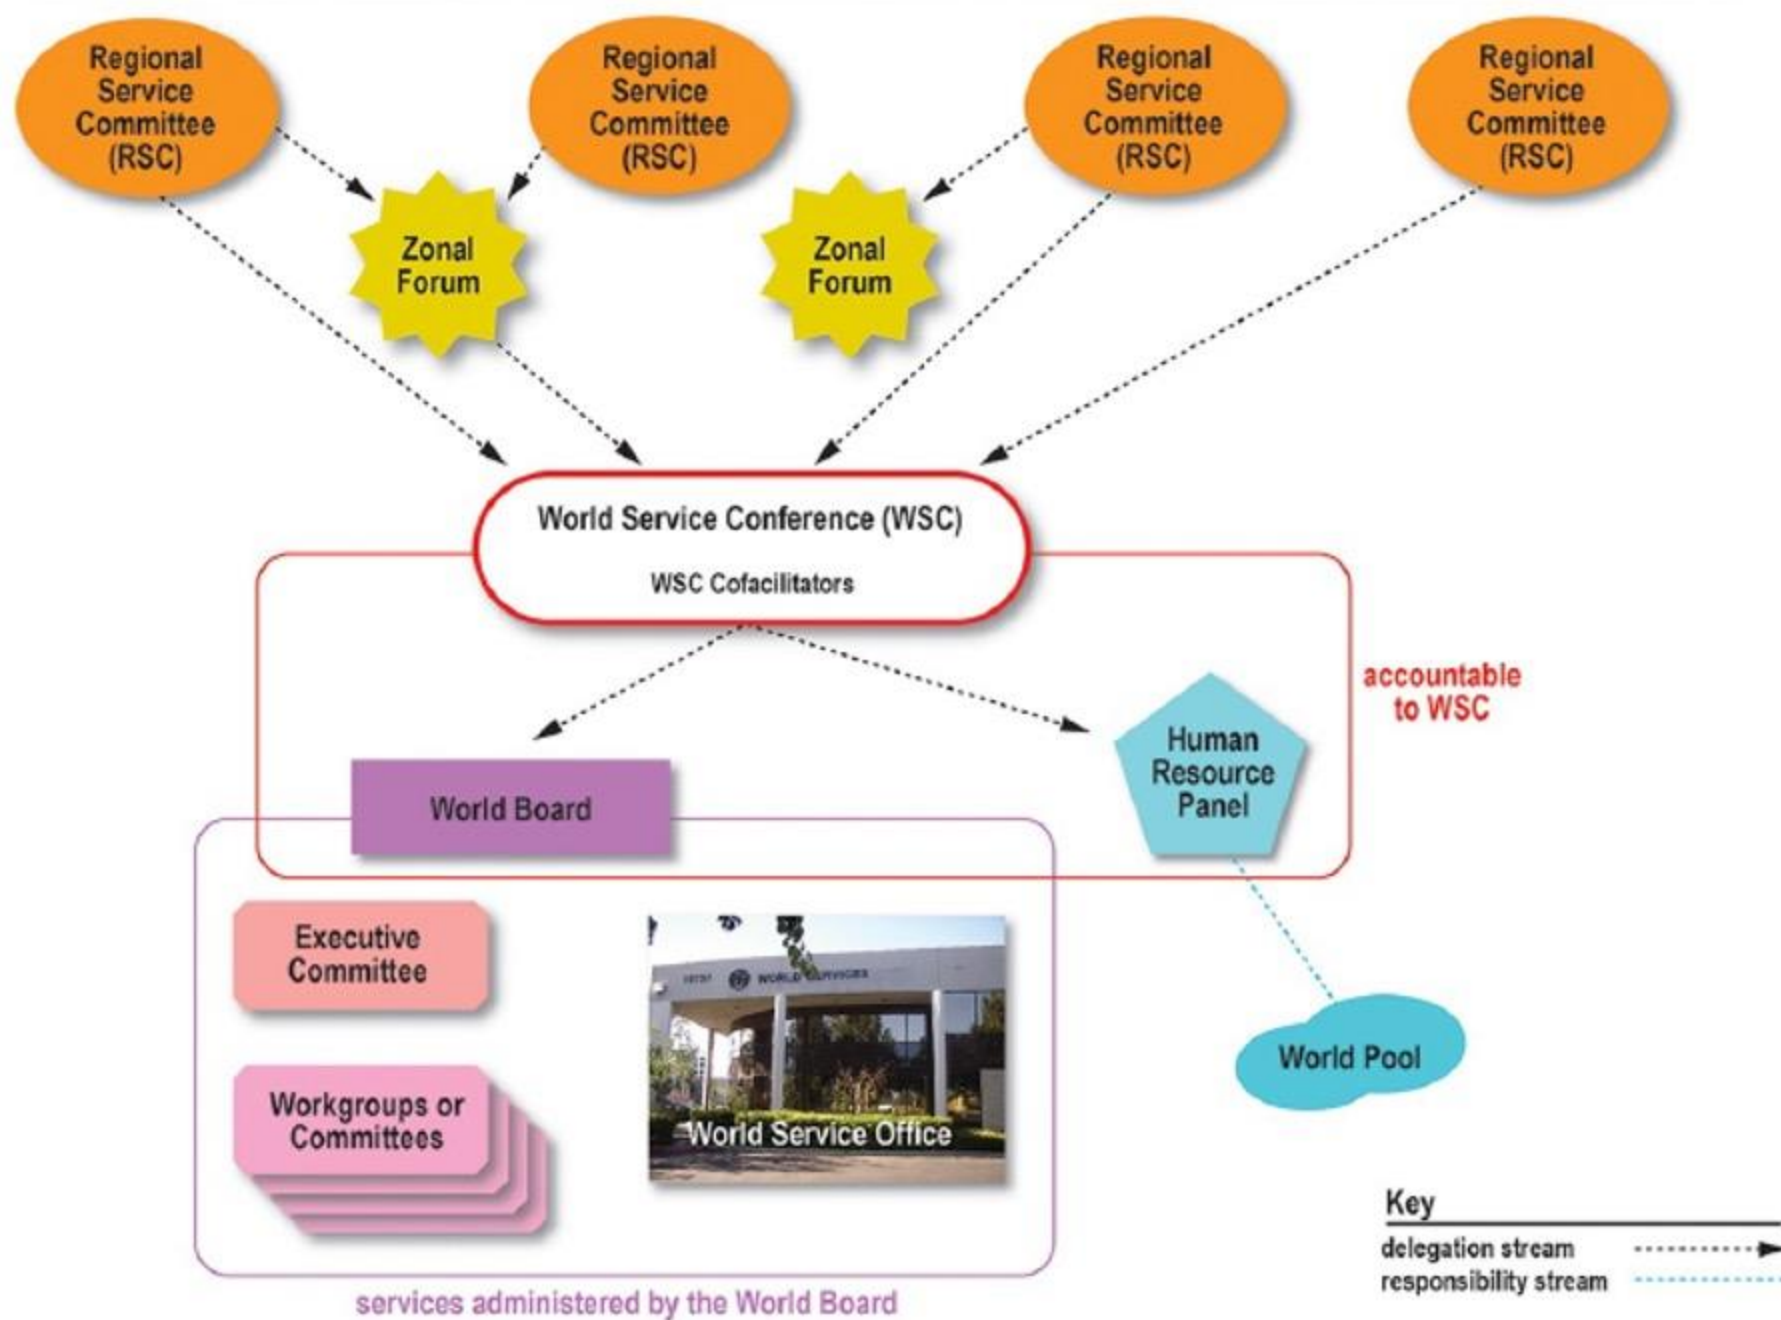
Regional Service Committee (RSC)

Regional Service Committee (RSC)

Regional Service Committee (RSC)

Regional Service Committee (RSC)

Zonal Forum

Zonal Forum

World Service Conference (WSC)

WSC Cofacilitators

accountable to WSC

World Board

Human Resource Panel

Executive Committee

WORLD SERVICES

World Service Office

World Pool

Workgroups or Committees

services administered by the World Board

Key

delegation stream

responsibility stream